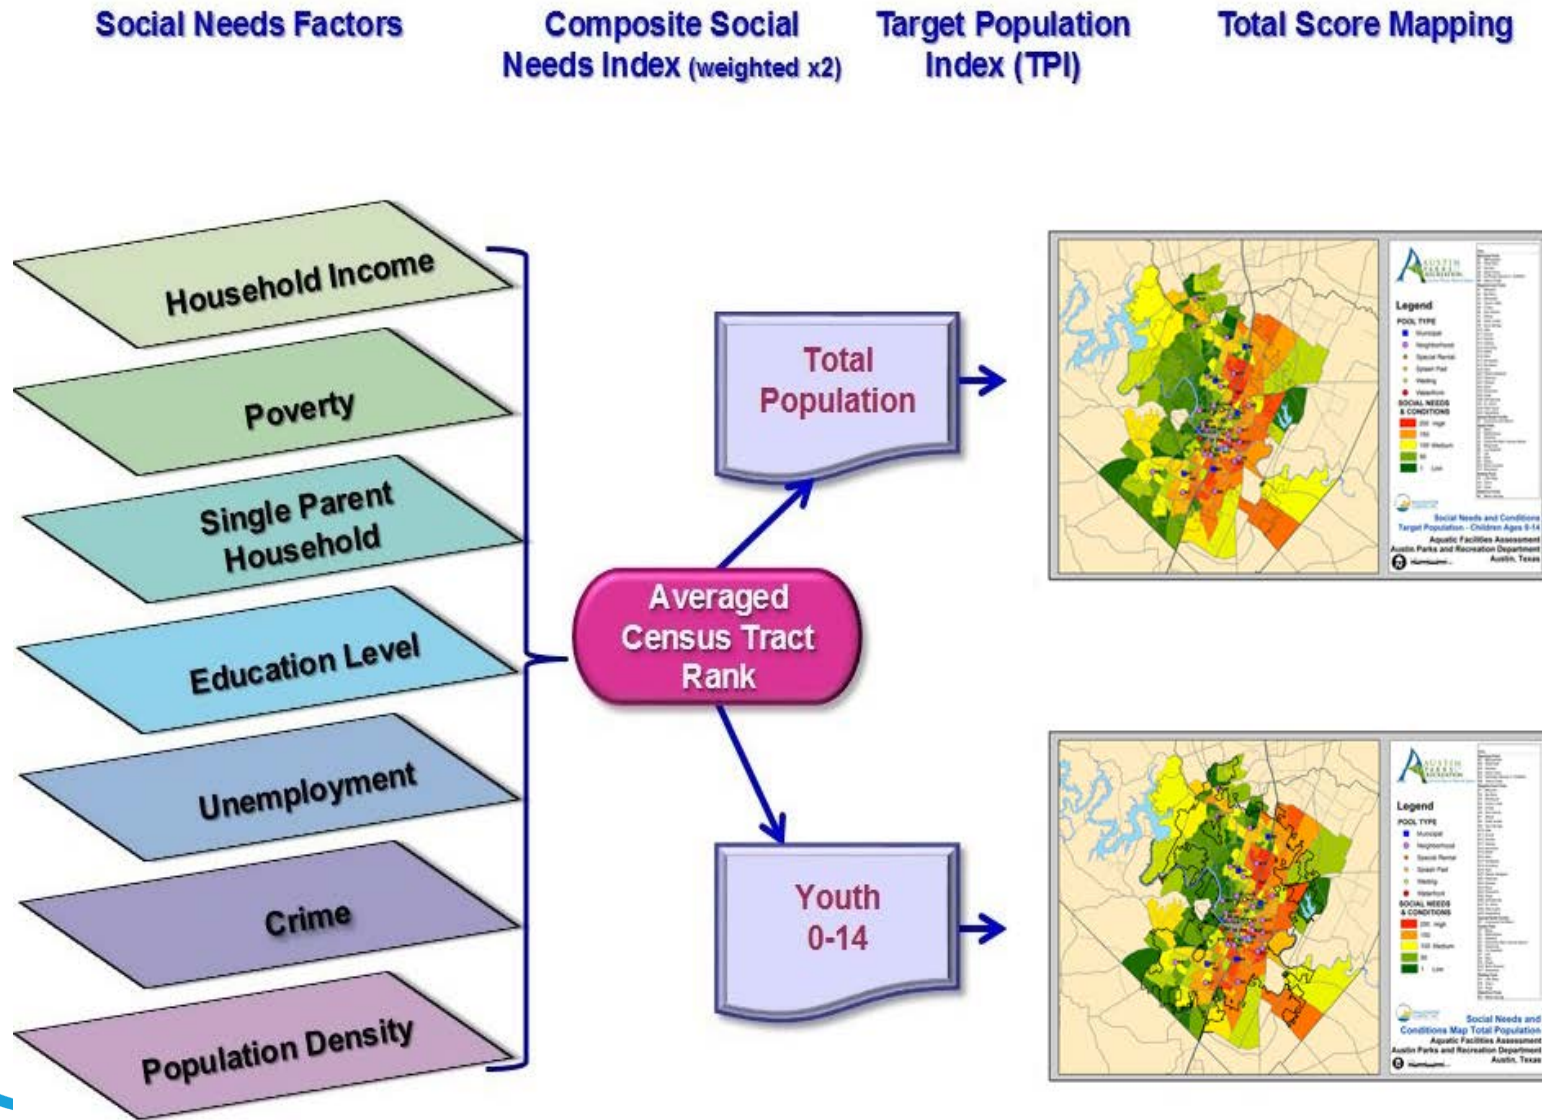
Social Needs Factors

Composite Social Needs Index (weighted x2)

Target Population Index (TPI)

Total Score Mapping

Household Income

Poverty

Single Parent Household

Education Level

Unemployment

Crime

Population Density

Averaged Census Tract Rank

Total Population

Youth 0-14

Legend
POOL TYPE
SOCIAL NEEDS & CONDITIONS

Social Needs and Conditions
Target Population - Children Ages 0-14
Aquatic Facilities Assessment
Austin Parks and Recreation Department
Austin, Texas

Legend
POOL TYPE
SOCIAL NEEDS & CONDITIONS

Social Needs and Conditions Map Total Population
Aquatic Facilities Assessment
Austin Parks and Recreation Department
Austin, Texas